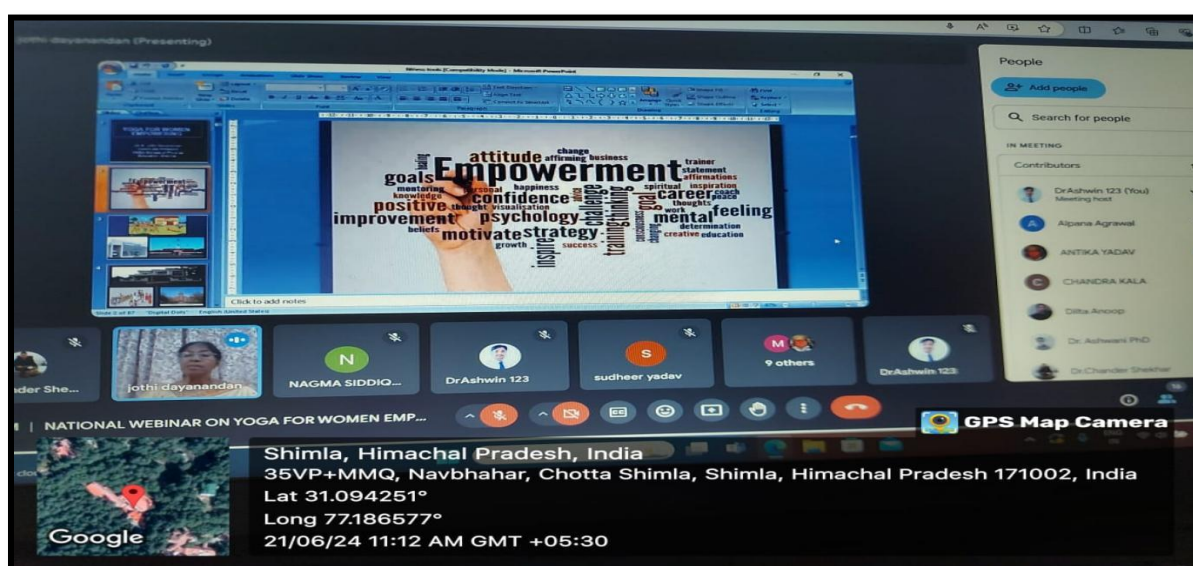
jothi dayanandan (Presenting)

Click to add notes

change
attitude affirming business
goals Empowerment trainer statement affirmations
positive confidence career coach peace
improvement psychology mental feeling
motivate strategy
inspire success growth beliefs
mentoring knowledge happiness spiritual inspiration thoughts work determination creative education training thinking challenge

YOGA FOR WOMEN EMPOWERMENT

People
Add people
Search for people
IN MEETING
Contributors
DrAshwin 123 (You)
Meeting host
Alpana Agrawal
ANTIKA YADAV
CHANDRA KALA
Dilta Anoop
Dr. Ashwani PhD
Dr.Chander Shekhar

der She...
jothi dayanandan
NAGMA SIDDIQ...
DrAshwin 123
sudheer yadav
9 others
DrAshwin 123

NATIONAL WEBINAR ON YOGA FOR WOMEN EMP...

GPS Map Camera
Shimla, Himachal Pradesh, India
35VP+MMQ, Navbhahar, Chotta Shimla, Shimla, Himachal Pradesh 171002, India
Lat 31.094251°
Long 77.186577°
21/06/24 11:12 AM GMT +05:30
Google